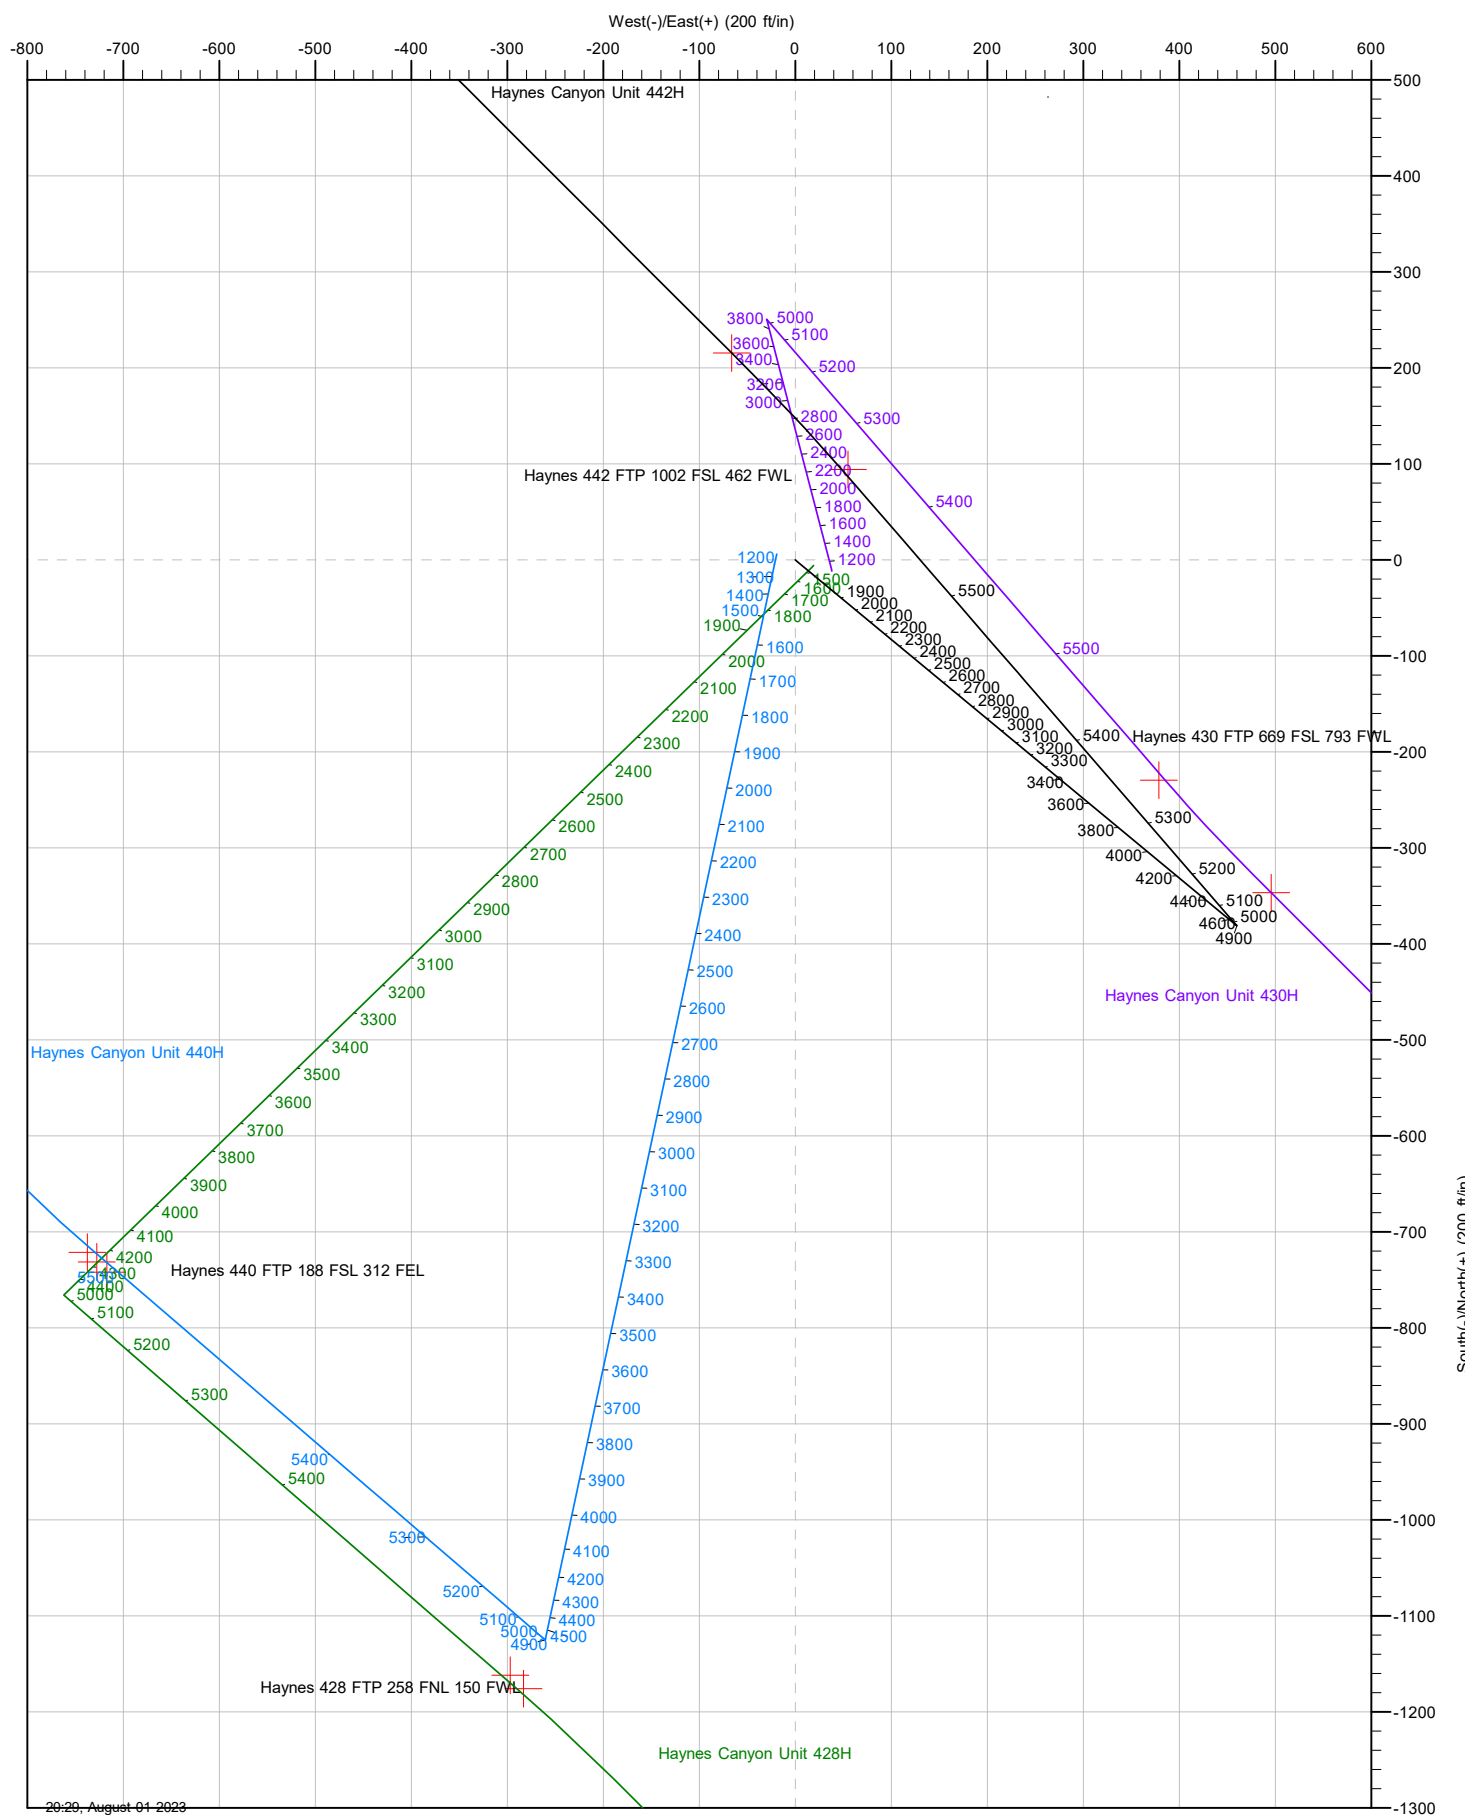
West(-)/East(+) (200 ft/in)

-800 -700 -600 -500 -400 -300 -200 -100 0 100 200 300 400 500 600

500 400 300 200 100 0 -100 -200 -300 -400 -500 -600 -700 -800 -900 -1000 -1100 -1200 -1300

South(-)/North(+) (200 ft/in)

Haynes Canyon Unit 442H

3800 5000 5100 3600 3400 5200 3200 3000 2800 5300 2600 2400 2200 2000 1800 1600 1400 1200 5400

Haynes 442 FTP 1002 FSL 462 FWL

1200 1300 1400 1500 1500 1600 1700 1800 1900 1900 2000 2100 2200 2300 2400 2500 2600 2700 2800 2900 3000 3100 3200 3300 5500 5500 5400

Haynes 430 FTP 669 FSL 793 FWL

3400 3600 3800 4000 4200 4400 4600 4900 5000 5100 5200 5300

Haynes Canyon Unit 430H

1600 1700 1800 1900 2000 2100 2200 2300 2400 2500 2600 2700 2800 2900 3000 3100 3200 3300 3400 3500 3600 3700 3800 3900 4000 4100 4200 4300 4400 4500 4900 5000 5100 5200 5300 5400

2000 2100 2200 2300 2400 2500 2600 2700 2800 2900 3000 3100 3200 3300 3400 3500 3600 3700 3800 3900 4000 4100 4200 4300 4400 5000 5100 5200 5300 5400 5500

Haynes Canyon Unit 440H

Haynes 440 FTP 188 FSL 312 FEL

Haynes 428 FTP 258 FNL 150 FWL

Haynes Canyon Unit 428H

20:29, August 01 2023